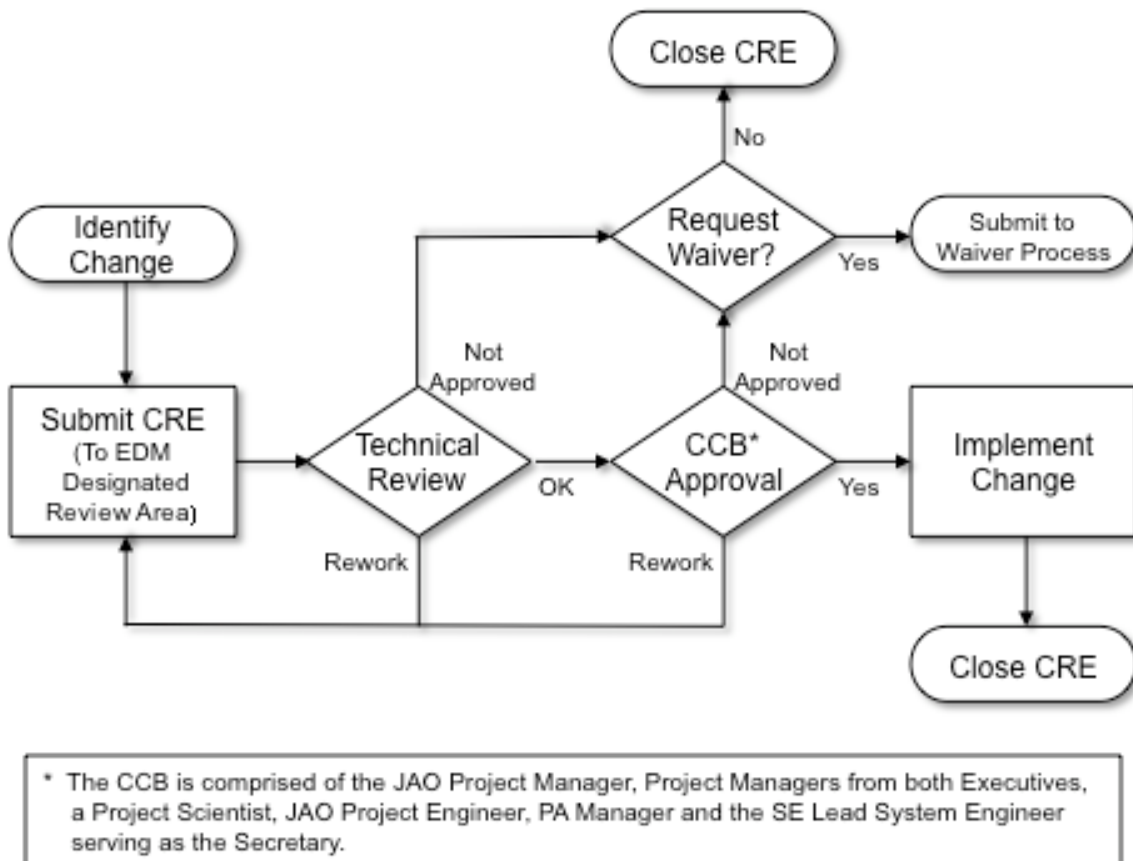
Close CRE

No

Identify Change

Request Waiver?

Yes

Submit to Waiver Process

Not Approved

Not Approved

Submit CRE (To EDM Designated Review Area)

Technical Review

OK

CCB* Approval

Yes

Implement Change

Rework

Rework

Close CRE

* The CCB is comprised of the JAO Project Manager, Project Managers from both Executives, a Project Scientist, JAO Project Engineer, PA Manager and the SE Lead System Engineer serving as the Secretary.